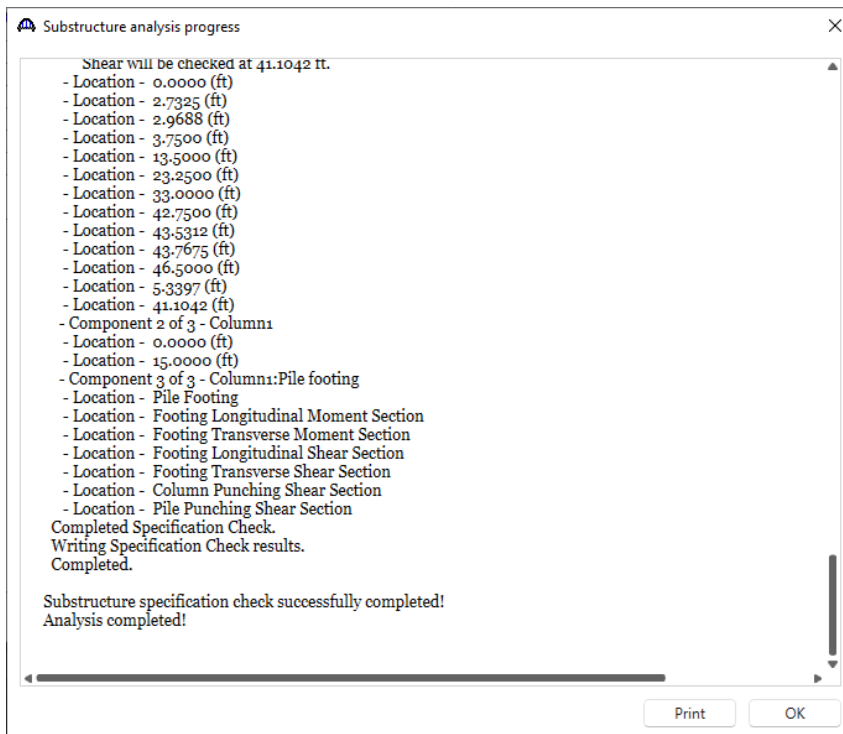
Substructure analysis progress

Shear will be checked at 41.1042 ft.
- Location - 0.0000 (ft)
- Location - 2.7325 (ft)
- Location - 2.9688 (ft)
- Location - 3.7500 (ft)
- Location - 13.5000 (ft)
- Location - 23.2500 (ft)
- Location - 33.0000 (ft)
- Location - 42.7500 (ft)
- Location - 43.5312 (ft)
- Location - 43.7675 (ft)
- Location - 46.5000 (ft)
- Location - 5.3397 (ft)
- Location - 41.1042 (ft)
- Component 2 of 3 - Column1
- Location - 0.0000 (ft)
- Location - 15.0000 (ft)
- Component 3 of 3 - Column1:Pile footing
- Location - Pile Footing
- Location - Footing Longitudinal Moment Section
- Location - Footing Transverse Moment Section
- Location - Footing Longitudinal Shear Section
- Location - Footing Transverse Shear Section
- Location - Column Punching Shear Section
- Location - Pile Punching Shear Section
Completed Specification Check.
Writing Specification Check results.
Completed.

Substructure specification check successfully completed!
Analysis completed!

Print
OK